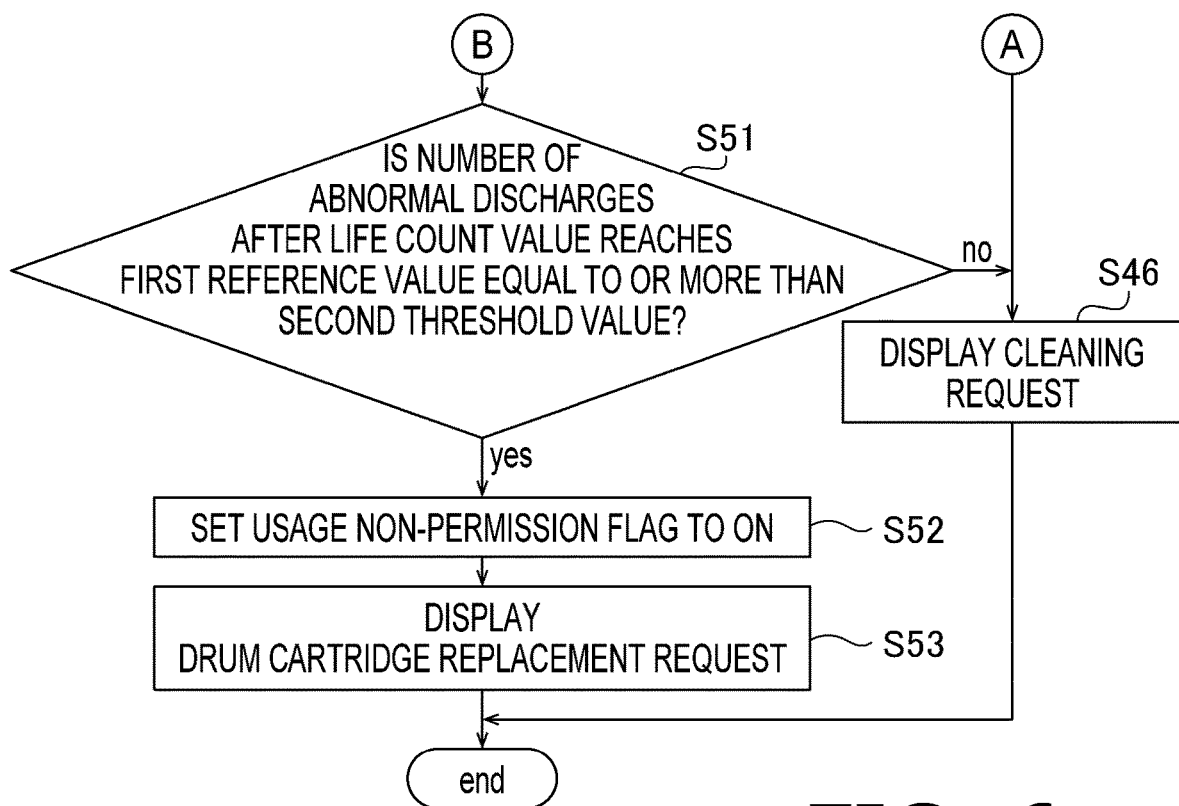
B

A

IS NUMBER OF ABNORMAL DISCHARGES AFTER LIFE COUNT VALUE REACHES FIRST REFERENCE VALUE EQUAL TO OR MORE THAN SECOND THRESHOLD VALUE?

S51

no

S46

DISPLAY CLEANING REQUEST

yes

SET USAGE NON-PERMISSION FLAG TO ON

S52

DISPLAY DRUM CARTRIDGE REPLACEMENT REQUEST

S53

end

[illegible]